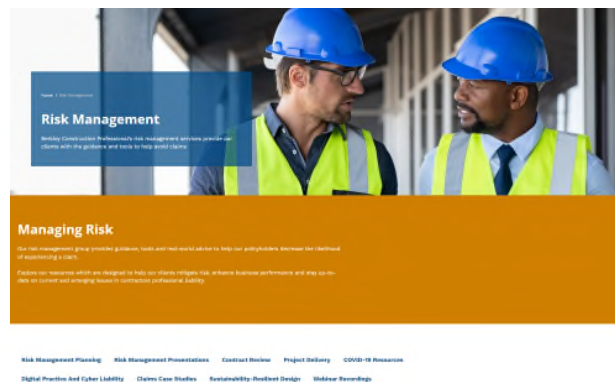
Home / Risk Management

Risk Management

Berkley Construction Professional's risk management services provide our clients with the guidance and tools to help avoid claims.

Managing Risk

Our risk management group provides guidance, tools and real-world advice to help our policyholders decrease the likelihood of experiencing a claim.

Explore our resources which are designed to help our clients mitigate risk, enhance business performance and stay up-to-date on current and emerging issues in contractors professional liability.

Risk Management Planning Risk Management Presentations Contract Review Project Delivery COVID-19 Resources

Digital Practice And Cyber Liability Claims Case Studies Sustainability-Resilient Design Webinar Recordings